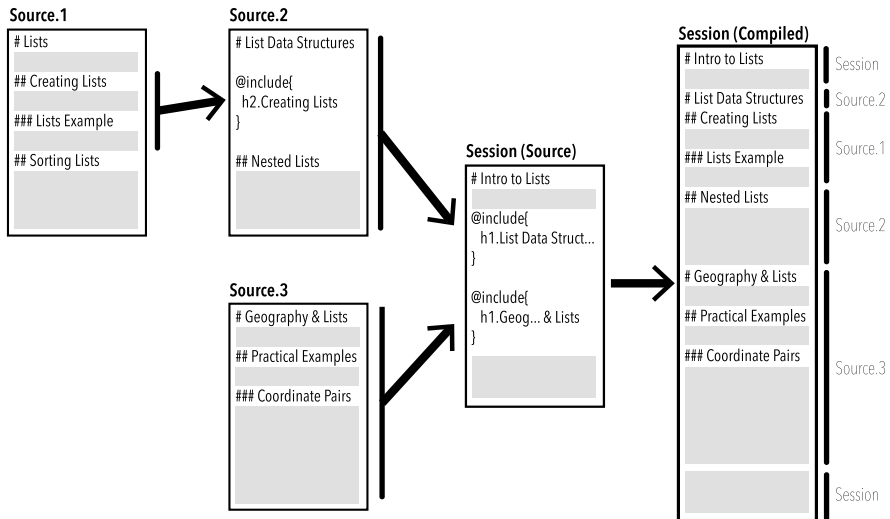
Source.1
# Lists
## Creating Lists
### Lists Example
## Sorting Lists

Source.2
# List Data Structures
@include{
h2.Creating Lists
}
## Nested Lists

Source.3
# Geography & Lists
## Practical Examples
### Coordinate Pairs

Session (Source)
# Intro to Lists
@include{
h1.List Data Struct...
}
@include{
h1.Geog... & Lists
}

Session (Compiled)
# Intro to Lists
# List Data Structures
## Creating Lists
### Lists Example
## Nested Lists
# Geography & Lists
## Practical Examples
### Coordinate Pairs

Session
Source.2
Source.1
Source.2
Source.3
Session